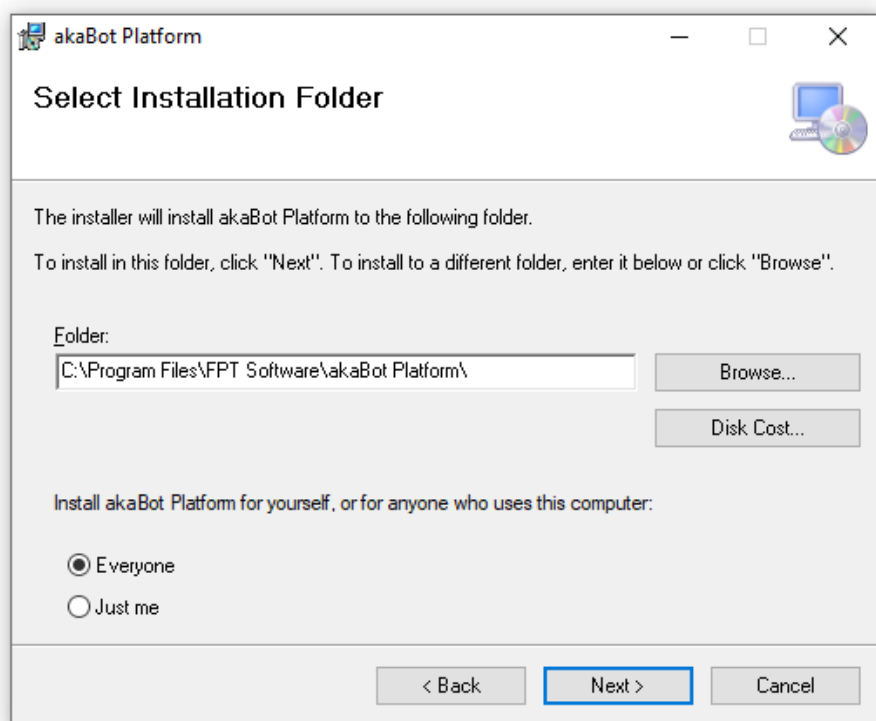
akaBot Platform

Select Installation Folder

The installer will install akaBot Platform to the following folder.

To install in this folder, click "Next". To install to a different folder, enter it below or click "Browse".

Folder:

C:\Program Files\FPT Software\akaBot Platform\

Browse...

Disk Cost...

Install akaBot Platform for yourself, or for anyone who uses this computer:

Everyone

Just me

< Back

Next >

Cancel